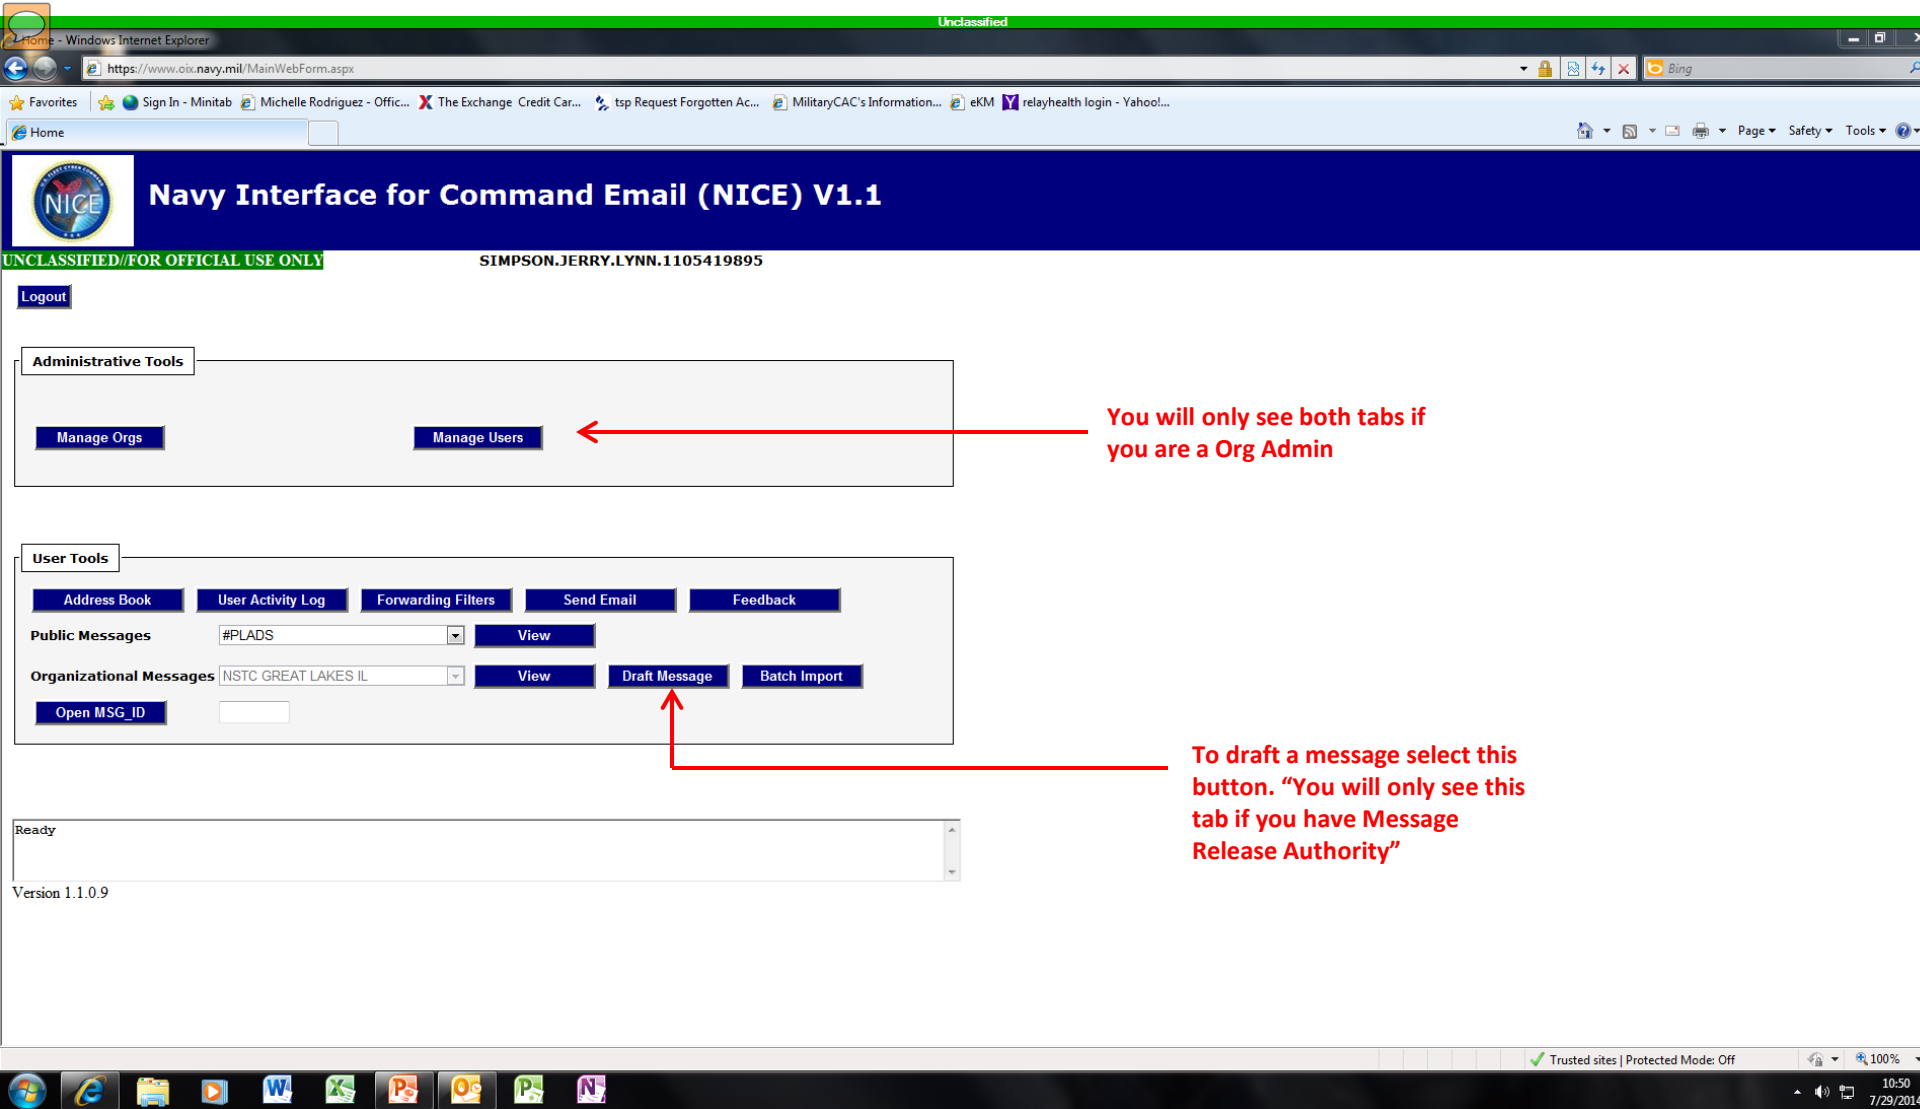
Unclassified

Home - Windows Internet Explorer

https://www.oix.navy.mil/MainWebForm.aspx

Bing

Favorites | Sign In - Minitab | Michelle Rodriguez - Offic... | The Exchange Credit Car... | tsp Request Forgotten Ac... | MilitaryCAC's Information... | eKM | relayhealth login - Yahoo!...

Home

Page ▾ Safety ▾ Tools ▾

NICE

Navy Interface for Command Email (NICE) V1.1

UNCLASSIFIED//FOR OFFICIAL USE ONLY

SIMPSON.JERRY.LYNN.1105419895

Logout

Administrative Tools

Manage Orgs

Manage Users

You will only see both tabs if you are a Org Admin

User Tools

Address Book | User Activity Log | Forwarding Filters | Send Email | Feedback

Public Messages #PLADS View

Organizational Messages NSTC GREAT LAKES IL View Draft Message Batch Import

Open MSG_ID

To draft a message select this button. “You will only see this tab if you have Message Release Authority”

Ready

Version 1.1.0.9

Trusted sites | Protected Mode: Off

100%

10:50
7/29/201